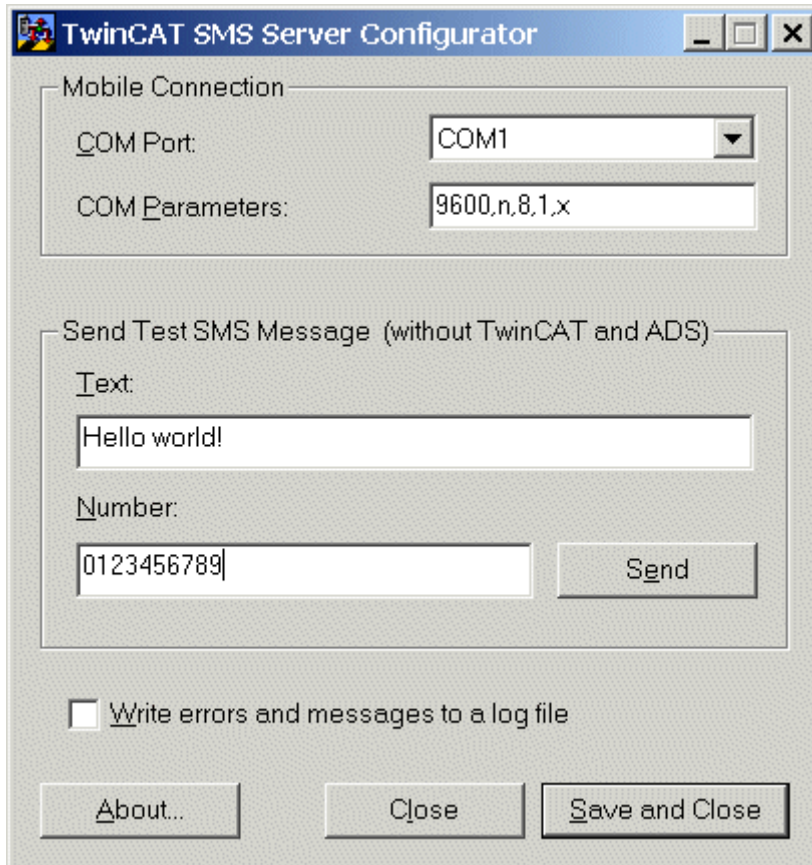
TwinCAT SMS Server Configurator

Mobile Connection

COM Port: COM1

COM Parameters: 9600,n,8,1,x

Send Test SMS Message (without TwinCAT and ADS)

Text:

Hello world!

Number:

0123456789

Send

Write errors and messages to a log file

About... Close Save and Close